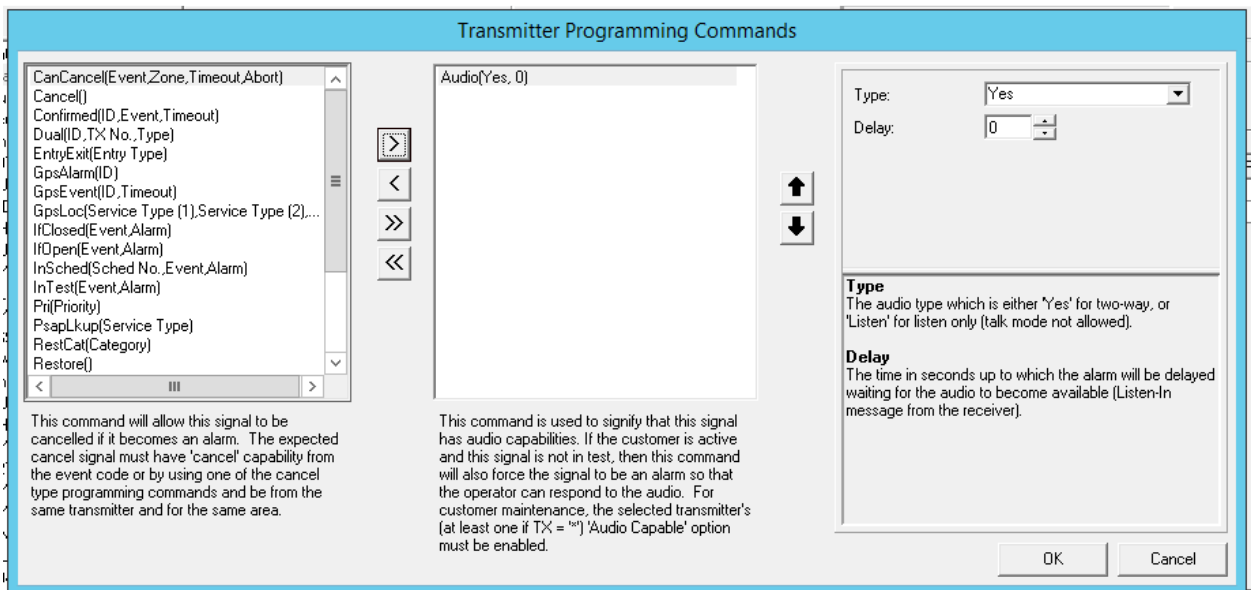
Transmitter Programming Commands

CanCancel(Event,Zone,Timeout,Abort)
Cancel()
Confirmed(ID,Event,Timeout)
Dual(ID,TX No.,Type)
EntryExit(Entry Type)
GpsAlarm(ID)
GpsEvent(ID,Timeout)
GpsLoc(Service Type (1),Service Type (2),...
IfClosed(Event,Alarm)
IfOpen(Event,Alarm)
InSched(Sched No.,Event,Alarm)
InTest(Event,Alarm)
Pri(Priority)
PsapLkup(Service Type)
RestCat(Category)
Restore()

This command will allow this signal to be cancelled if it becomes an alarm. The expected cancel signal must have 'cancel' capability from the event code or by using one of the cancel type programming commands and be from the same transmitter and for the same area.

>
<
»
«

Audio(Yes, 0)

This command is used to signify that this signal has audio capabilities. If the customer is active and this signal is not in test, then this command will also force the signal to be an alarm so that the operator can respond to the audio. For customer maintenance, the selected transmitter's (at least one if TX = "*") 'Audio Capable' option must be enabled.

Type: Yes
Delay: 0

Type
The audio type which is either 'Yes' for two-way, or 'Listen' for listen only (talk mode not allowed).

Delay
The time in seconds up to which the alarm will be delayed waiting for the audio to become available (Listen-In message from the receiver).

OK
Cancel